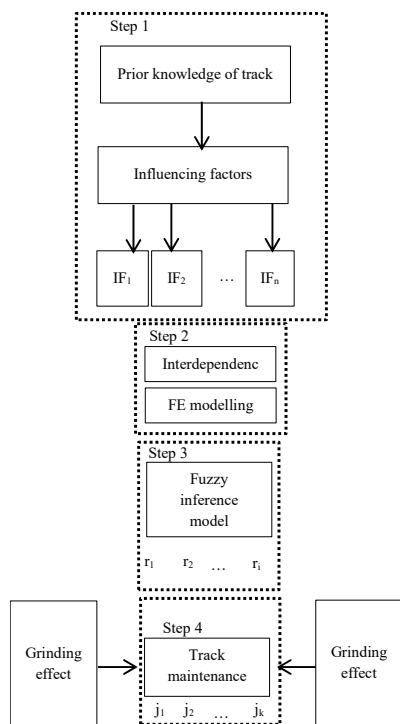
Step 1

Prior knowledge of track

Influencing factors

$IF_1$ $IF_2$ … $IF_n$

Step 2

Interdependenc

FE modelling

Step 3

Fuzzy inference model

$r_1$ $r_2$ … $r_i$

Grinding effect

Step 4

Track maintenance

$j_1$ $j_2$ … $j_k$

Grinding effect